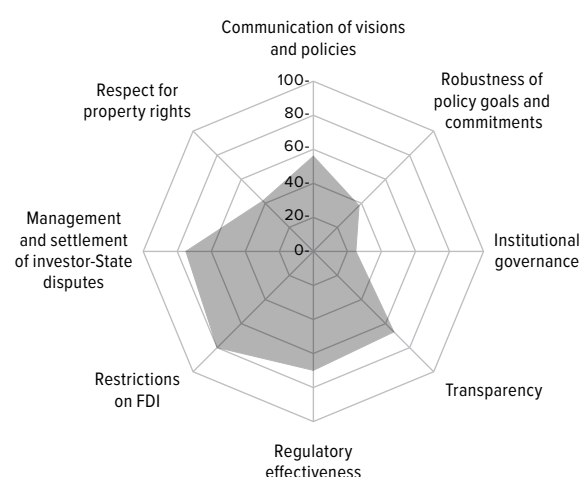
Communication of visions and policies

Robustness of policy goals and commitments

Institutional governance

Transparency

Regulatory effectiveness

Restrictions on FDI

Management and settlement of investor-State disputes

Respect for property rights

100-
80-
60-
40-
20-
0-